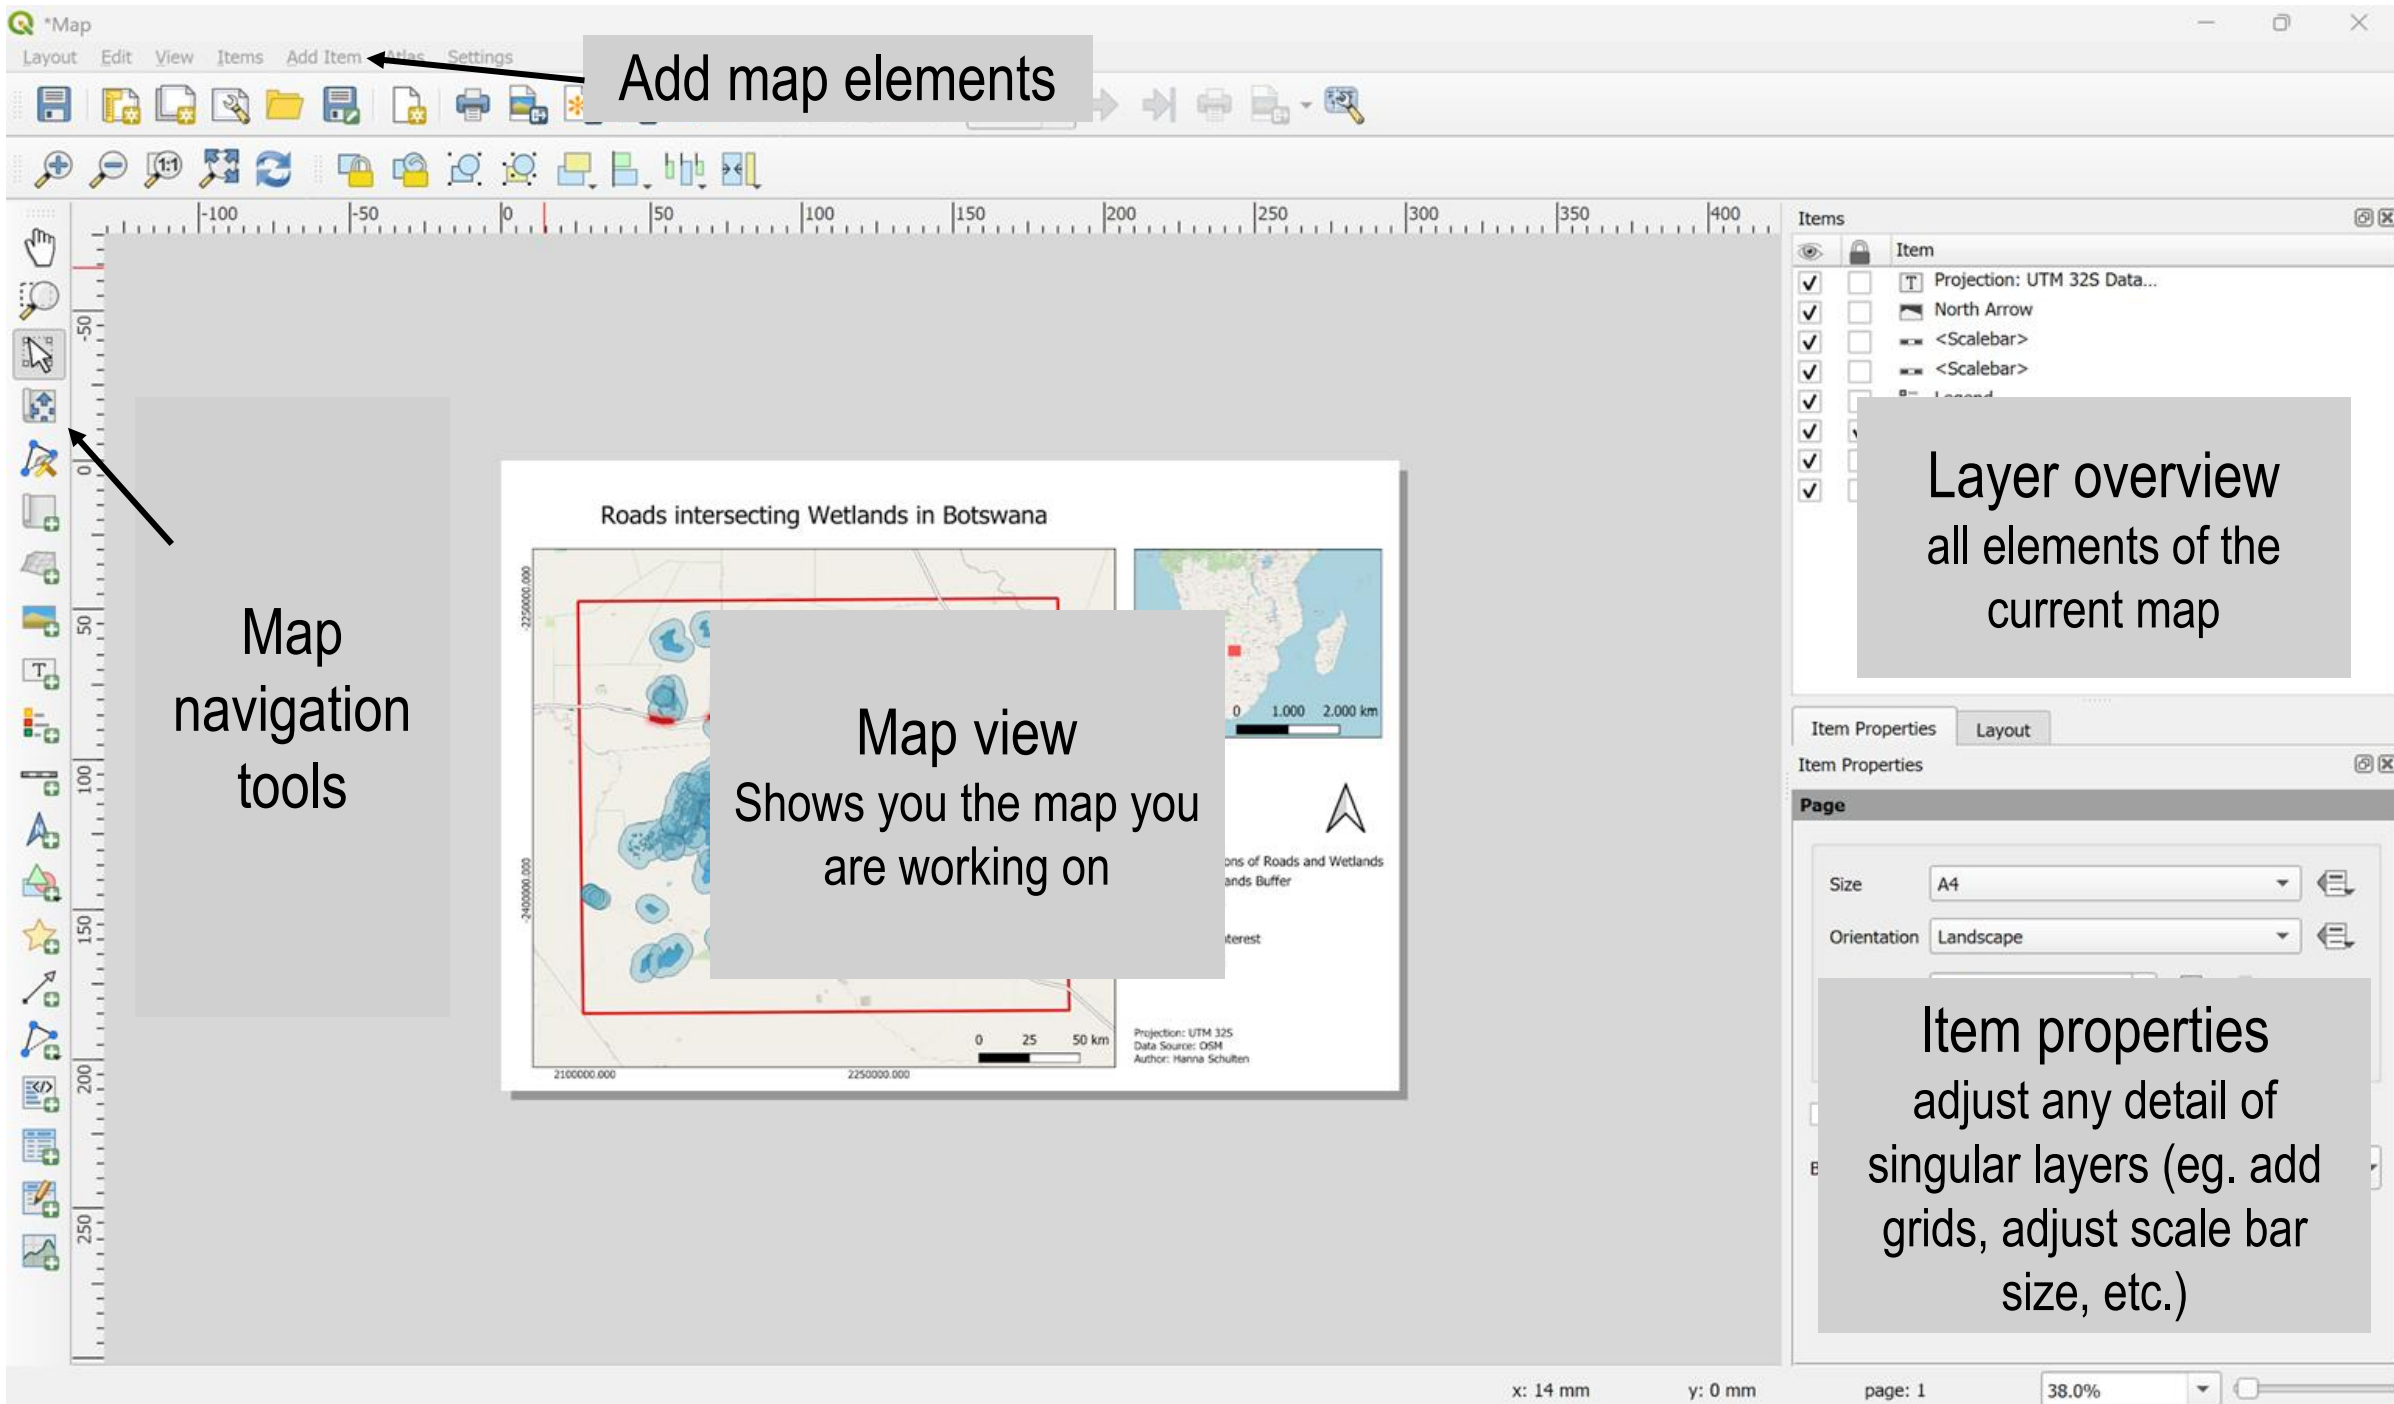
*Map

Layout Edit View Items Add Item Atlas Settings

Add map elements

-100 -50 0 50 100 150 200 250 300 350 400

Items

Item

Projection: UTM 32S Data...

North Arrow

<Scalebar>

<Scalebar>

Layer overview
all elements of the current map

Map navigation tools

Roads intersecting Wetlands in Botswana

Map view
Shows you the map you are working on

0 1.000 2.000 km

0 25 50 km

Projection: UTM 32S
Data Source: OSM
Author: Hanna Schulten

2100000.000 2250000.000

Item Properties Layout

Item Properties

Page

Size A4

Orientation Landscape

Item properties
adjust any detail of singular layers (eg. add grids, adjust scale bar size, etc.)

x: 14 mm y: 0 mm page: 1 38.0%